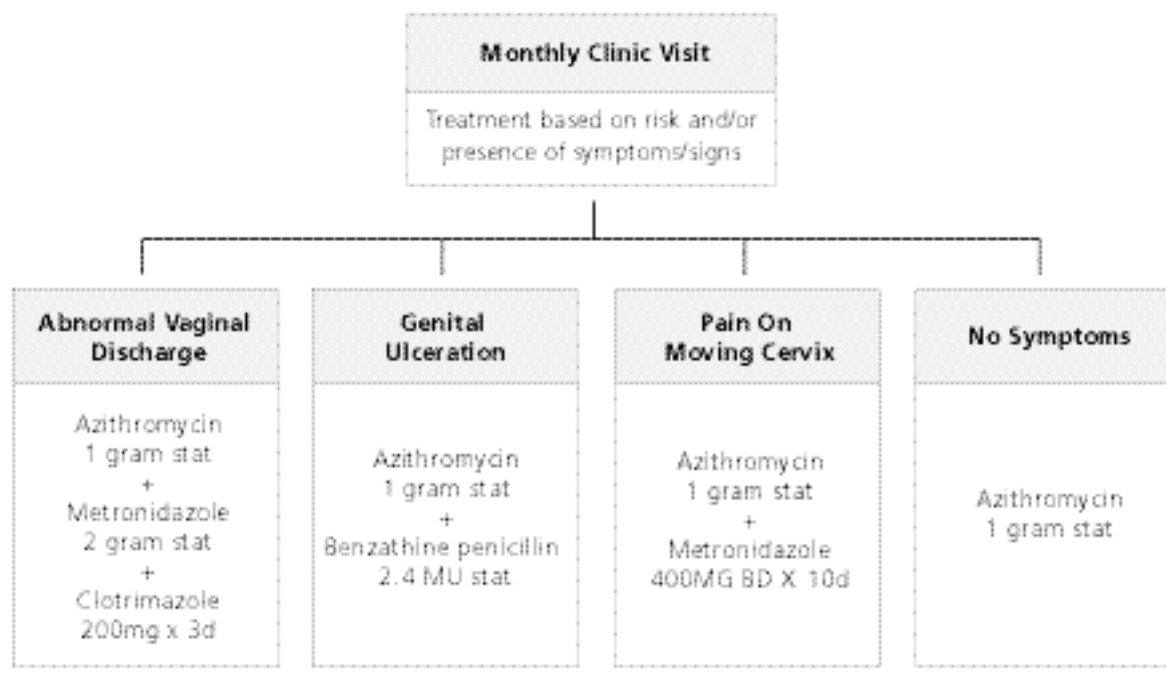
Monthly Clinic Visit

Treatment based on risk and/or presence of symptoms/signs

Abnormal Vaginal Discharge

Azithromycin
1 gram stat
+
Metronidazole
2 gram stat
+
Clotrimazole
200mg x 3d

Genital Ulceration

Azithromycin
1 gram stat
+
Benzathine penicillin
2.4 MU stat

Pain On Moving Cervix

Azithromycin
1 gram stat
+
Metronidazole
400MG BD X 10d

No Symptoms

Azithromycin
1 gram stat